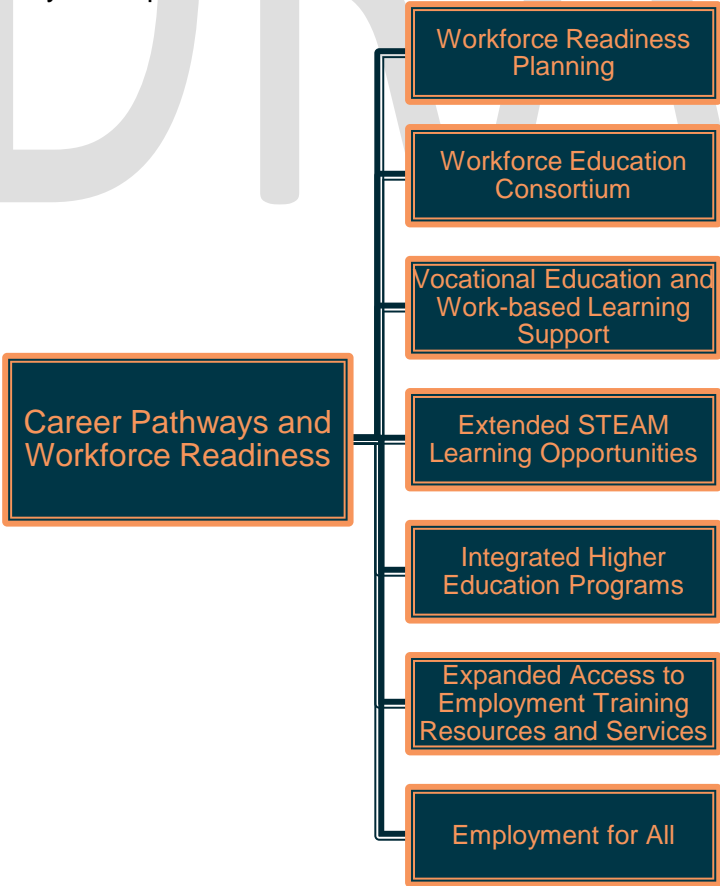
Career Pathways and Workforce Readiness

Workforce Readiness Planning

Workforce Education Consortium

Vocational Education and Work-based Learning Support

Extended STEAM Learning Opportunities

Integrated Higher Education Programs

Expanded Access to Employment Training Resources and Services

Employment for All